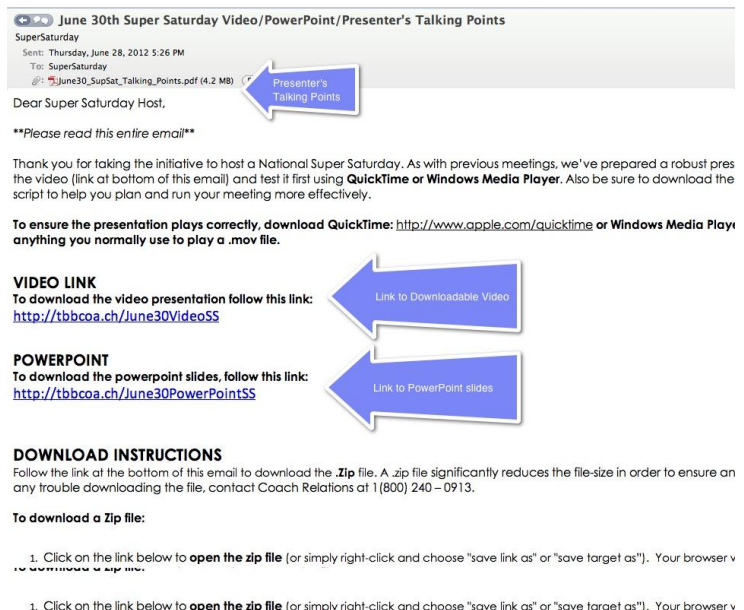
June 30th Super Saturday Video/PowerPoint/Presenter's Talking Points
SuperSaturday
Sent: Thursday, June 28, 2012 5:26 PM
To: SuperSaturday
June30_SupSat_Talking_Points.pdf (4.2 MB)

Presenter's Talking Points

Dear Super Saturday Host,

**Please read this entire email**

Thank you for taking the initiative to host a National Super Saturday. As with previous meetings, we've prepared a robust pres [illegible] the video (link at bottom of this email) and test it first using **QuickTime or Windows Media Player**. Also be sure to download the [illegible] script to help you plan and run your meeting more effectively.

**To ensure the presentation plays correctly, download QuickTime:** http://www.apple.com/quicktime **or Windows Media Playe** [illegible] **anything you normally use to play a .mov file.**

**VIDEO LINK**
**To download the video presentation follow this link:**
http://tbbcoa.ch/June30VideoSS

Link to Downloadable Video

**POWERPOINT**
**To download the powerpoint slides, follow this link:**
http://tbbcoa.ch/June30PowerPointSS

Link to PowerPoint slides

**DOWNLOAD INSTRUCTIONS**
Follow the link at the bottom of this email to download the **.Zip** file. A .zip file significantly reduces the file-size in order to ensure an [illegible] any trouble downloading the file, contact Coach Relations at 1(800) 240 – 0913.

**To download a Zip file:**

1. Click on the link below to **open the zip file** (or simply right-click and choose "save link as" or "save target as"). Your browser v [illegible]

**To download a Zip file:**

1. Click on the link below to **open the zip file** (or simply right-click and choose "save link as" or "save target as"). Your browser v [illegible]